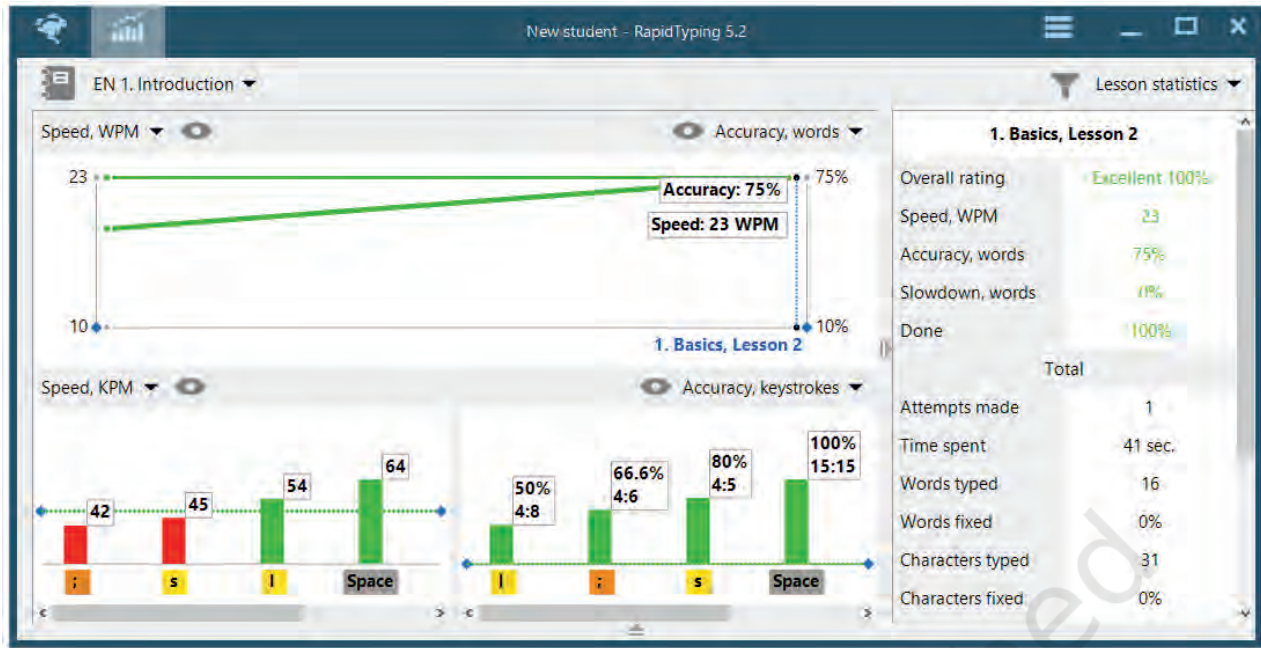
New student - RapidTyping 5.2

EN 1. Introduction

Lesson statistics

Speed, WPM

Accuracy, words

23

75%

Accuracy: 75%

Speed: 23 WPM

10

10%

1. Basics, Lesson 2

Speed, KPM

Accuracy, keystrokes

42

45

54

64

;

s

l

Space

50%
4:8

66.6%
4:6

80%
4:5

100%
15:15

l

;

s

Space

| 1. Basics, Lesson 2 | |
|---|---|
| Overall rating | Excellent 100% |
| Speed, WPM | 23 |
| Accuracy, words | 75% |
| Slowdown, words | 0% |
| Done | 100% |
| Total | |
| Attempts made | 1 |
| Time spent | 41 sec. |
| Words typed | 16 |
| Words fixed | 0% |
| Characters typed | 31 |
| Characters fixed | 0% |